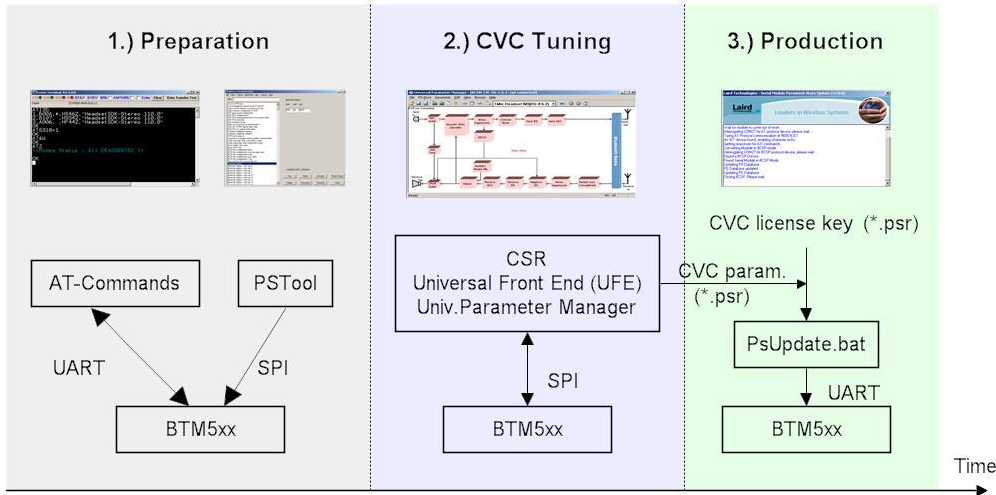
1.) Preparation

2.) CVC Tuning

3.) Production

Laird

Leaders in Wireless Systems

CVC license key (*.psr)

AT-Commands

PSTool

CSR
Universal Front End (UFE)
Univ.Parameter Manager

CVC param.
(*.psr)

PsUpdate.bat

UART

SPI

SPI

UART

BTM5xx

BTM5xx

BTM5xx

Time